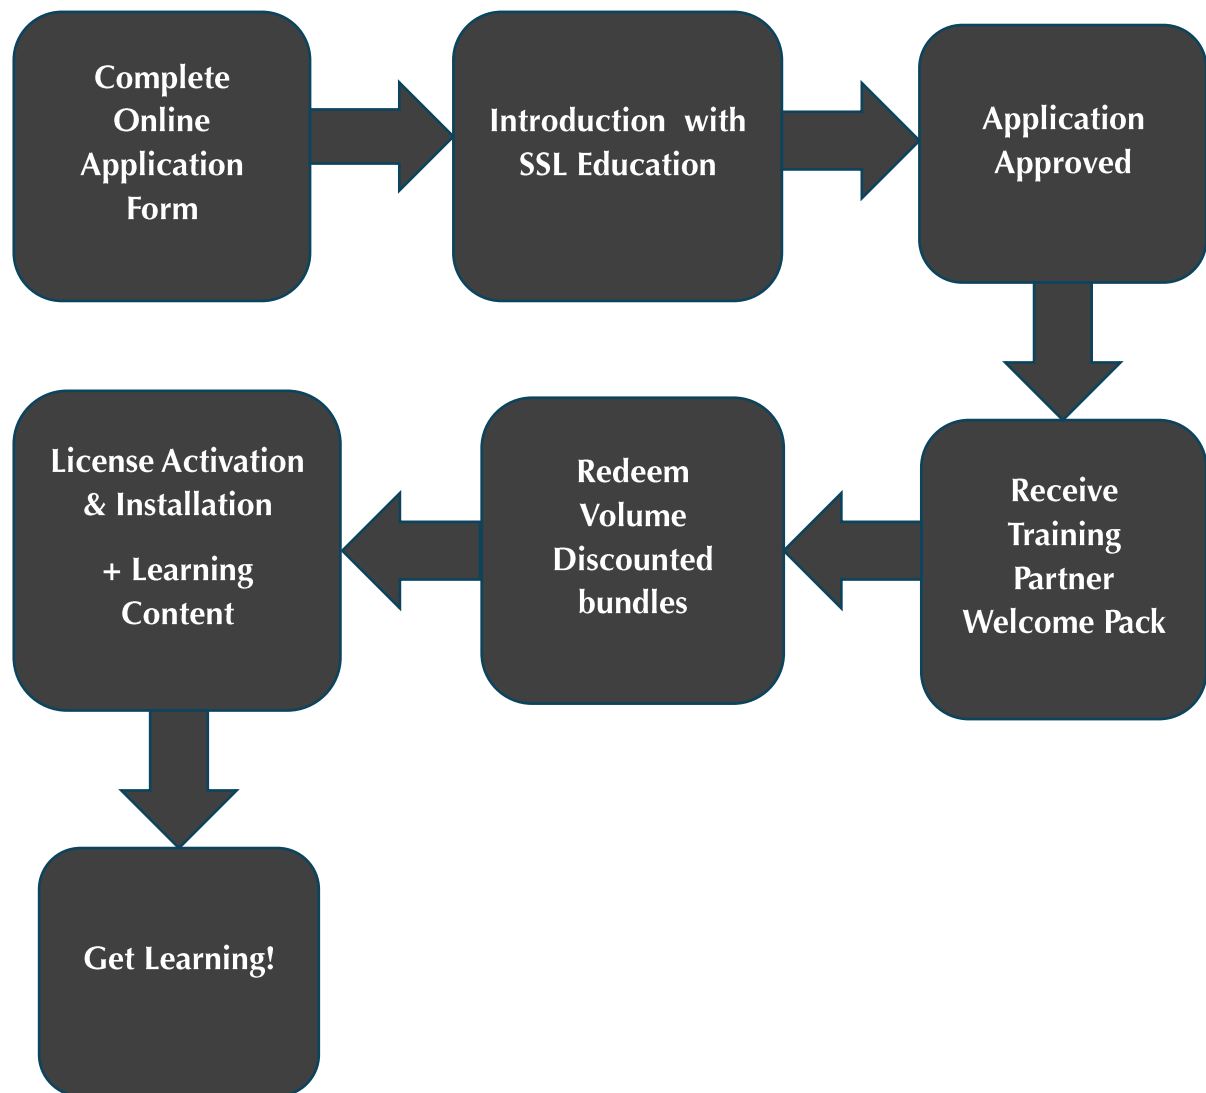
Complete Online Application Form

Introduction with SSL Education

Application Approved

Receive Training Partner Welcome Pack

Redeem Volume Discounted bundles

License Activation & Installation

+ Learning Content

Get Learning!